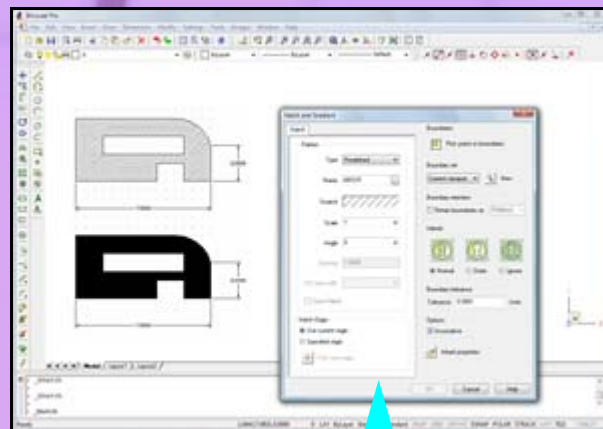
Bricscad Pro

Hatch and Gradient

Hatch

Pattern

Type

Name

Pattern

Scale

Angle

Spacing

Boundaries

Pick points in boundaries

Boundary set

Islands

Normal

Outer

Ignore

Boundary tolerance

Tolerance

Options

Associative

Inherit properties

Hatch Origin

Use current origin

Specified origin

OK

Cancel

Help

Model

Layout1

Layout2

Ready

SNAP

POLAR

TRACK